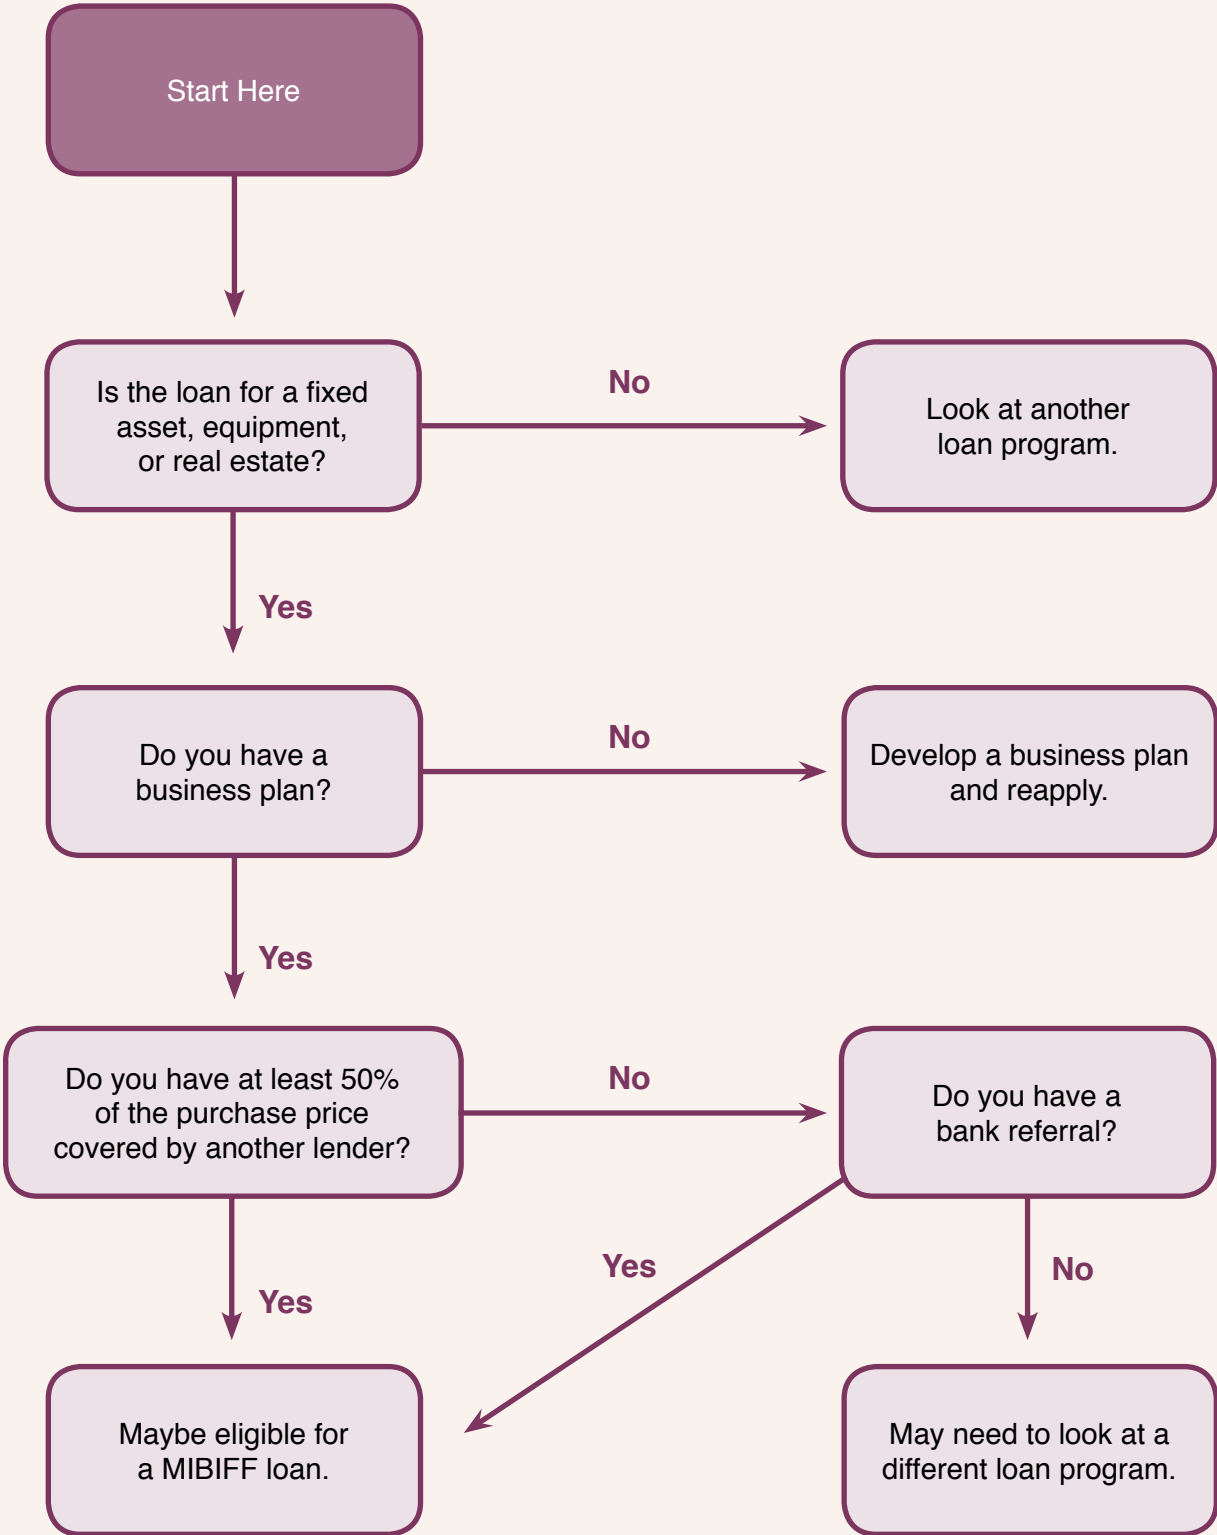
Start Here

Is the loan for a fixed asset, equipment, or real estate?

No

Look at another loan program.

Yes

Do you have a business plan?

No

Develop a business plan and reapply.

Yes

Do you have at least 50% of the purchase price covered by another lender?

No

Do you have a bank referral?

Yes

Yes

No

Maybe eligible for a MIBIFF loan.

May need to look at a different loan program.